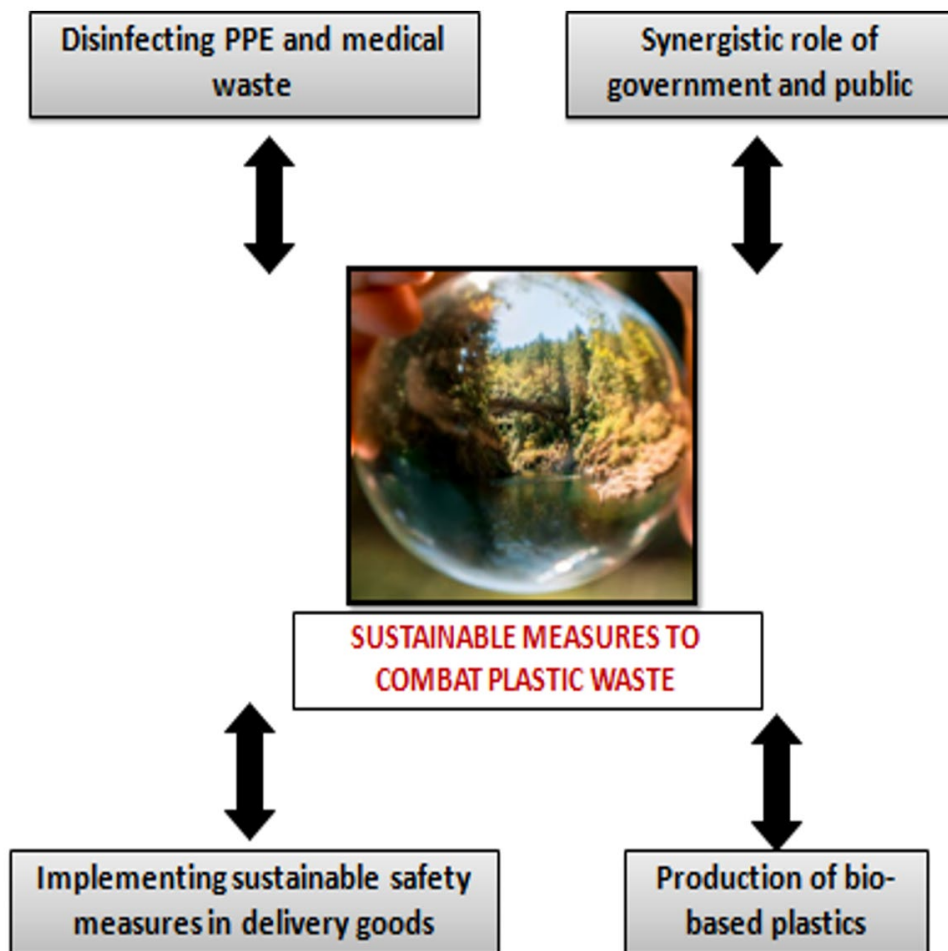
Disinfecting PPE and medical waste

Synergistic role of government and public

SUSTAINABLE MEASURES TO COMBAT PLASTIC WASTE

Implementing sustainable safety measures in delivery goods

Production of bio-based plastics